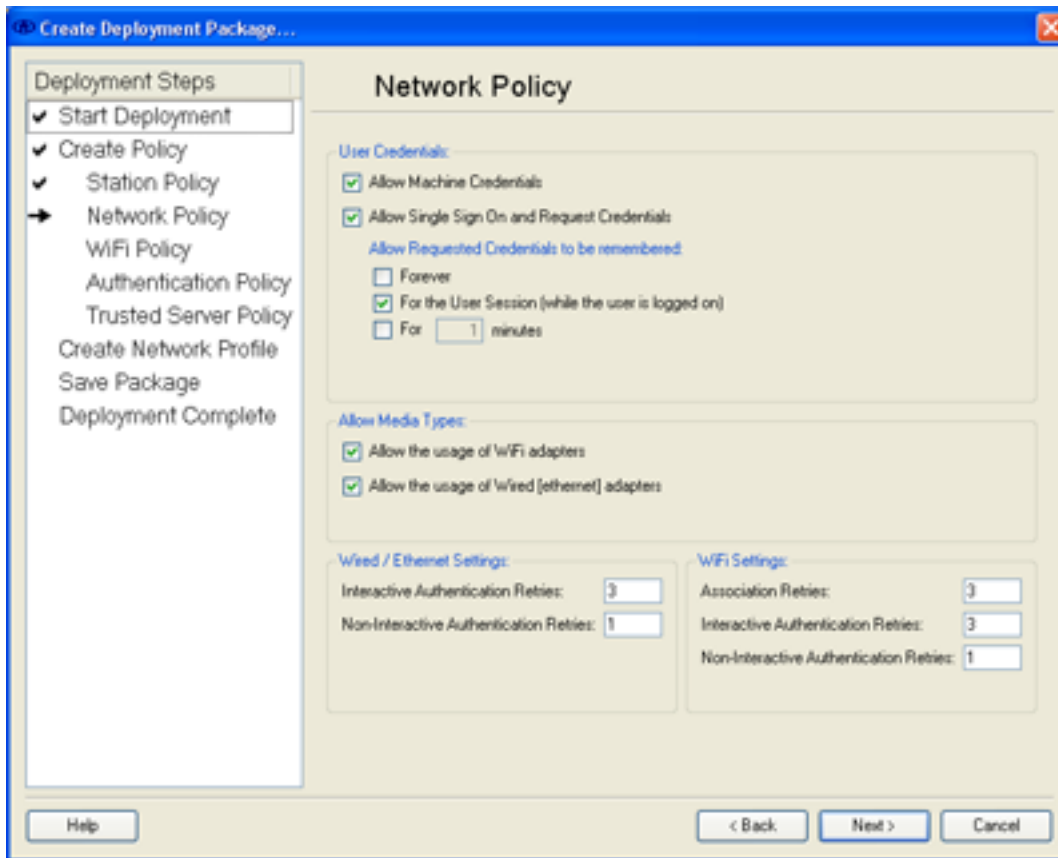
Create Deployment Package...

Deployment Steps
Start Deployment
Create Policy
Station Policy
Network Policy
WiFi Policy
Authentication Policy
Trusted Server Policy
Create Network Profile
Save Package
Deployment Complete

Network Policy

User Credentials:
Allow Machine Credentials
Allow Single Sign On and Request Credentials
Allow Requested Credentials to be remembered:
Forever
For the User Session (while the user is logged on)
For 1 minutes

Allow Media Types:
Allow the usage of WiFi adapters
Allow the usage of Wired [ethernet] adapters

Wired / Ethernet Settings:
Interactive Authentication Retries: 3
Non-Interactive Authentication Retries: 1

WiFi Settings:
Association Retries: 3
Interactive Authentication Retries: 3
Non-Interactive Authentication Retries: 1

Help
< Back
Next >
Cancel